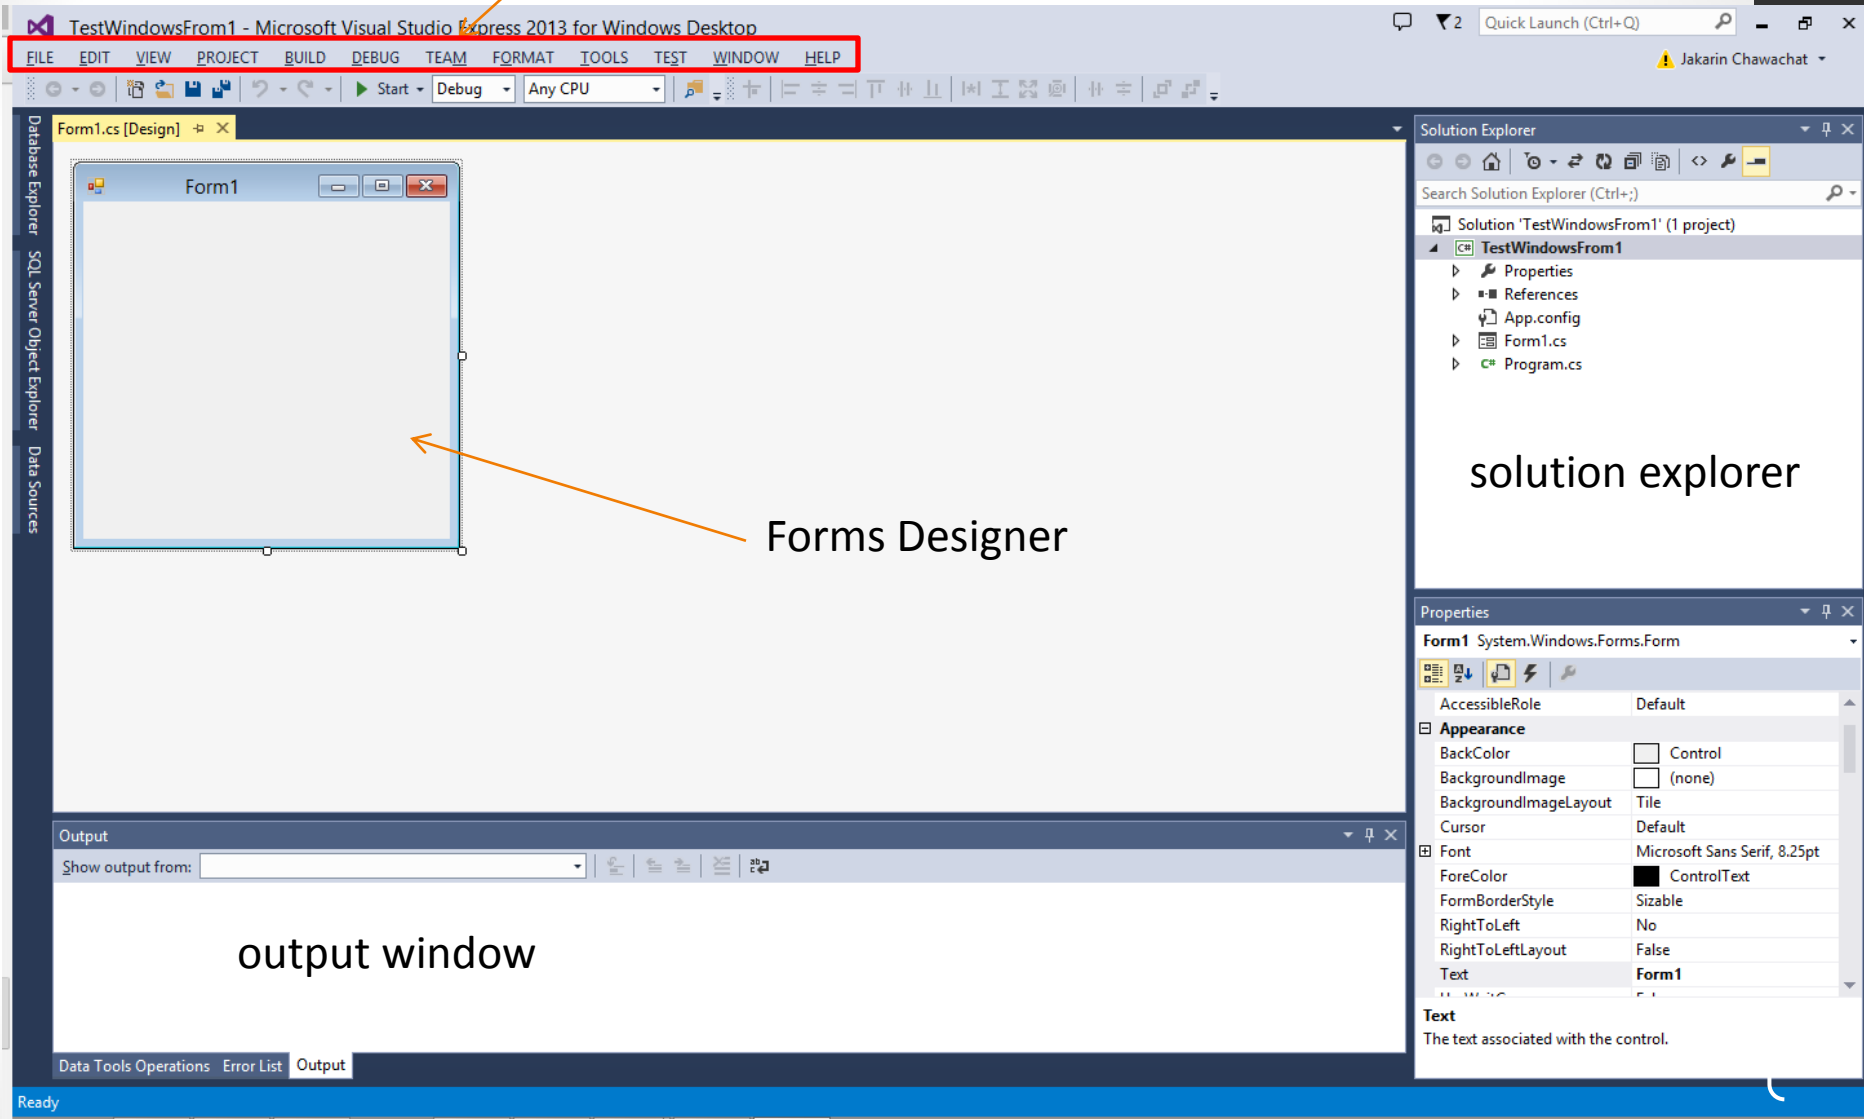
TestWindowsFrom1 - Microsoft Visual Studio Express 2013 for Windows Desktop

2 Quick Launch (Ctrl+Q)

FILE EDIT VIEW PROJECT BUILD DEBUG TEAM FORMAT TOOLS TEST WINDOW HELP

Jakarin Chawachat

Start Debug Any CPU

Database Explorer SQL Server Object Explorer Data Sources

Form1.cs [Design]

Form1

Forms Designer

Solution Explorer

Search Solution Explorer (Ctrl+;)

Solution 'TestWindowsFrom1' (1 project)
TestWindowsFrom1
Properties
References
App.config
Form1.cs
Program.cs

solution explorer

Properties

Form1 System.Windows.Forms.Form

| | |
|---|---|
| AccessibleRole | Default |
| Appearance | |
| BackColor | Control |
| BackgroundImage | (none) |
| BackgroundImageLayout | Tile |
| Cursor | Default |
| Font | Microsoft Sans Serif, 8.25pt |
| ForeColor | ControlText |
| FormBorderStyle | Sizable |
| RightToLeft | No |
| RightToLeftLayout | False |
| Text | Form1 |

Text
The text associated with the control.

Output

Show output from:

output window

Data Tools Operations Error List Output

Ready